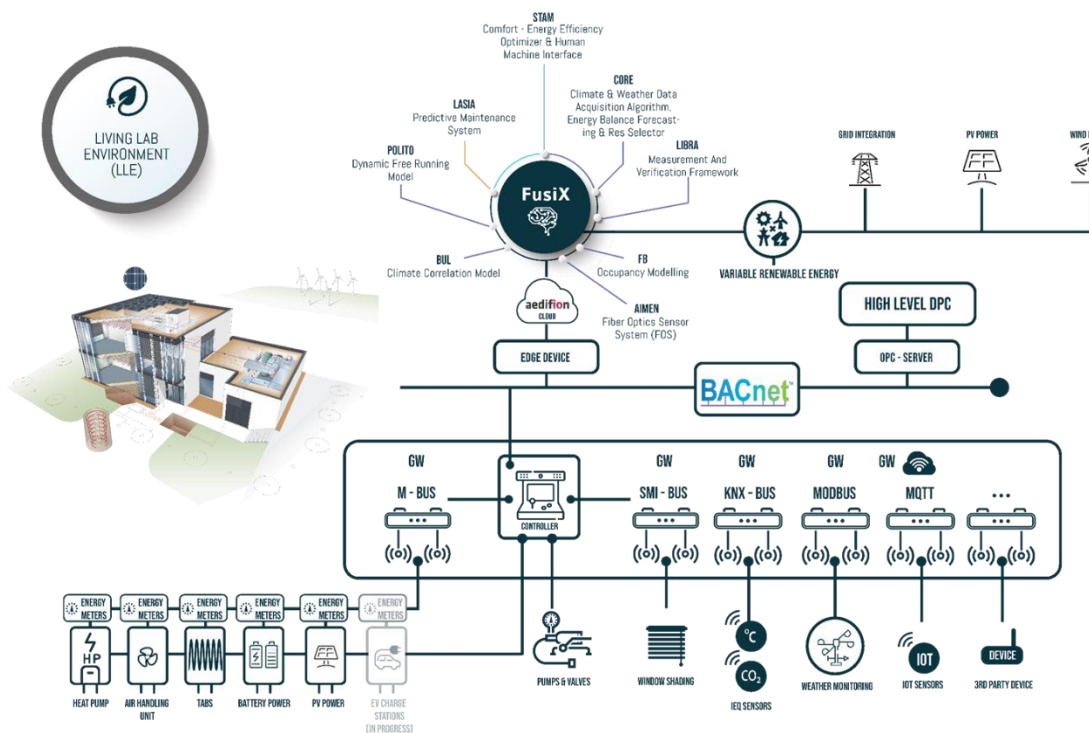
LIVING LAB ENVIRONMENT (LLE)

STAM
Comfort - Energy Efficiency Optimizer & Human Machine Interface

LASIA
Predictive Maintenance System

CORE
Climate & Weather Data Acquisition Algorithm, Energy Balance Forecasting & Res Selector

POLITO
Dynamic Free Running Model

LIBRA
Measurement And Verification Framework

FusiX

BUL
Climate Correlation Model

FB
Occupancy Modelling

AIMEN
Fiber Optics Sensor System (FOS)

aedifion CLOUD

GRID INTEGRATION

PV POWER

WIND

VARIABLE RENEWABLE ENERGY

HIGH LEVEL DPC

EDGE DEVICE

OPC - SERVER

BACnet

GW
M - BUS

CONTROLLER

GW
SMI - BUS

GW
KNX - BUS

GW
MODBUS

GW
MQTT

...

ENERGY METERS

ENERGY METERS

ENERGY METERS

ENERGY METERS

ENERGY METERS

ENERGY METERS

HP

HEAT PUMP

AIR HANDLING UNIT

TABS

BATTERY POWER

PV POWER

EV CHARGE STATIONS (IN PROGRESS)

PUMPS & VALVES

WINDOW SHADING

°C

$CO_2$

IEQ SENSORS

WEATHER MONITORING

IOT

IOT SENSORS

DEVICE

3RD PARTY DEVICE